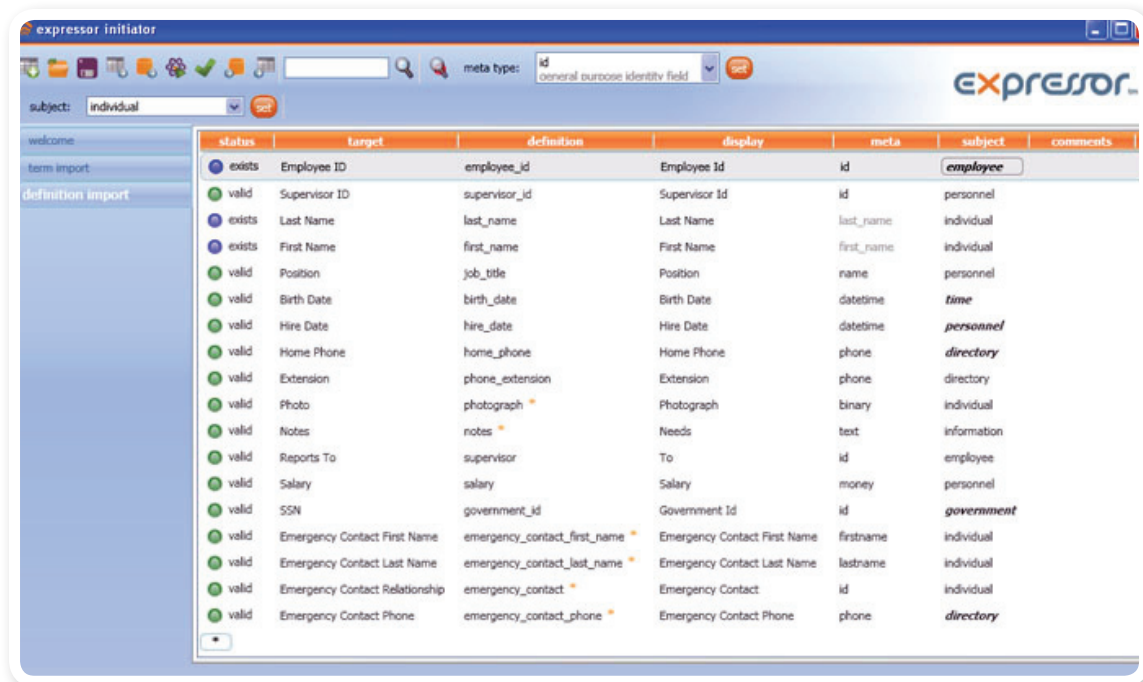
expressor initiator

meta type: id
general purpose identity field
set

expressor

subject: individual set

welcome
term import
definition import

| status | target | definition | display | meta | subject | comments |
|---|---|---|---|---|---|---|
| exists | Employee ID | employee_id | Employee Id | id | employee | |
| valid | Supervisor ID | supervisor_id | Supervisor Id | id | personnel | |
| exists | Last Name | last_name | Last Name | last_name | individual | |
| exists | First Name | first_name | First Name | first_name | individual | |
| valid | Position | job_title | Position | name | personnel | |
| valid | Birth Date | birth_date | Birth Date | datetime | time | |
| valid | Hire Date | hire_date | Hire Date | datetime | personnel | |
| valid | Home Phone | home_phone | Home Phone | phone | directory | |
| valid | Extension | phone_extension | Extension | phone | directory | |
| valid | Photo | photograph * | Photograph | binary | individual | |
| valid | Notes | notes * | Needs | text | information | |
| valid | Reports To | supervisor | To | id | employee | |
| valid | Salary | salary | Salary | money | personnel | |
| valid | SSN | government_id | Government Id | id | government | |
| valid | Emergency Contact First Name | emergency_contact_first_name * | Emergency Contact First Name | firstname | individual | |
| valid | Emergency Contact Last Name | emergency_contact_last_name * | Emergency Contact Last Name | lastname | individual | |
| valid | Emergency Contact Relationship | emergency_contact * | Emergency Contact | id | individual | |
| valid | Emergency Contact Phone | emergency_contact_phone * | Emergency Contact Phone | phone | directory | |

*